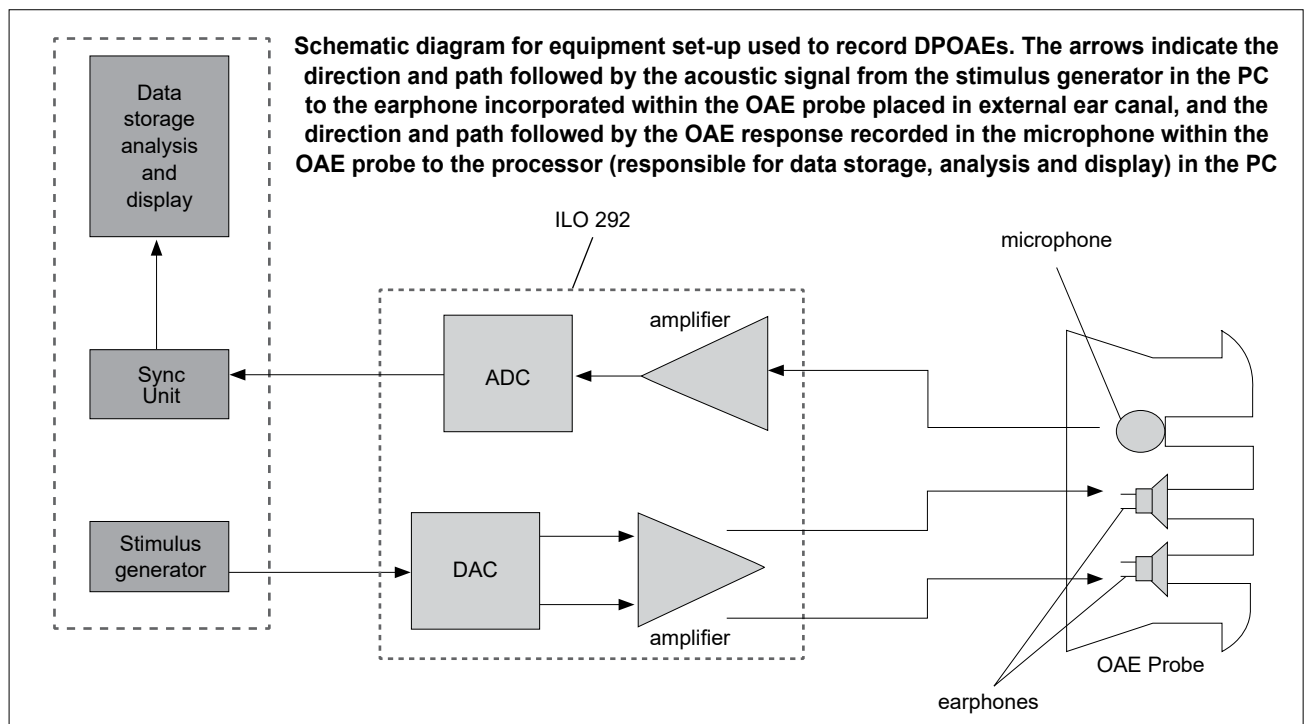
Schematic diagram for equipment set-up used to record DPOAEs. The arrows indicate the direction and path followed by the acoustic signal from the stimulus generator in the PC to the earphone incorporated within the OAE probe placed in external ear canal, and the direction and path followed by the OAE response recorded in the microphone within the OAE probe to the processor (responsible for data storage, analysis and display) in the PC

Data storage analysis and display

Sync Unit

Stimulus generator

ILO 292

ADC

amplifier

DAC

amplifier

microphone

OAE Probe

earphones